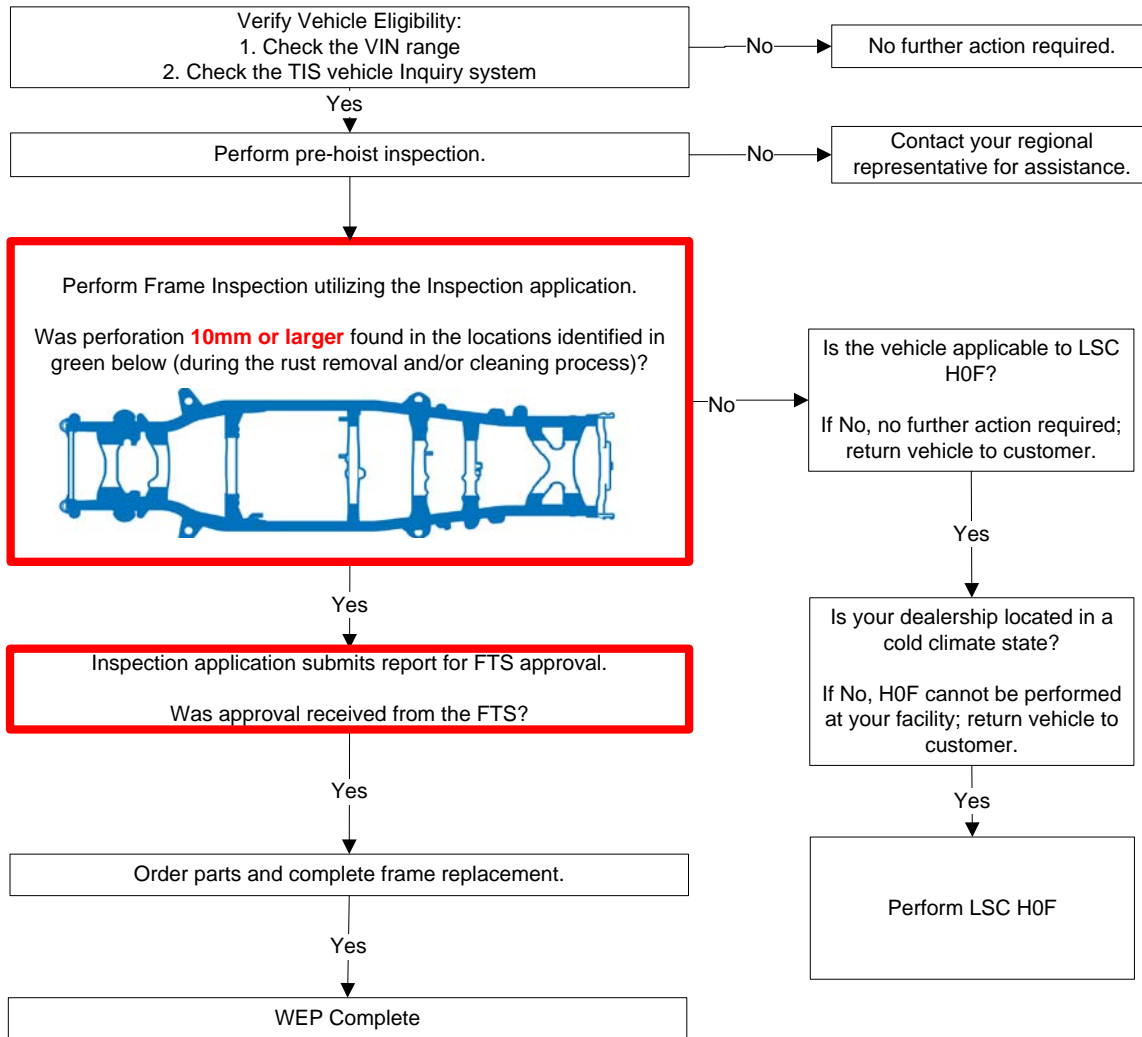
Verify Vehicle Eligibility:
1. Check the VIN range
2. Check the TIS vehicle Inquiry system

No

No further action required.

Yes

Perform pre-hoist inspection.

No

Contact your regional representative for assistance.

Perform Frame Inspection utilizing the Inspection application.

Was perforation **10mm or larger** found in the locations identified in green below (during the rust removal and/or cleaning process)?

No

Is the vehicle applicable to LSC H0F?

If No, no further action required; return vehicle to customer.

Yes

Is your dealership located in a cold climate state?

If No, H0F cannot be performed at your facility; return vehicle to customer.

Yes

Perform LSC H0F

Yes

Inspection application submits report for FTS approval.

Was approval received from the FTS?

Yes

Order parts and complete frame replacement.

Yes

WEP Complete